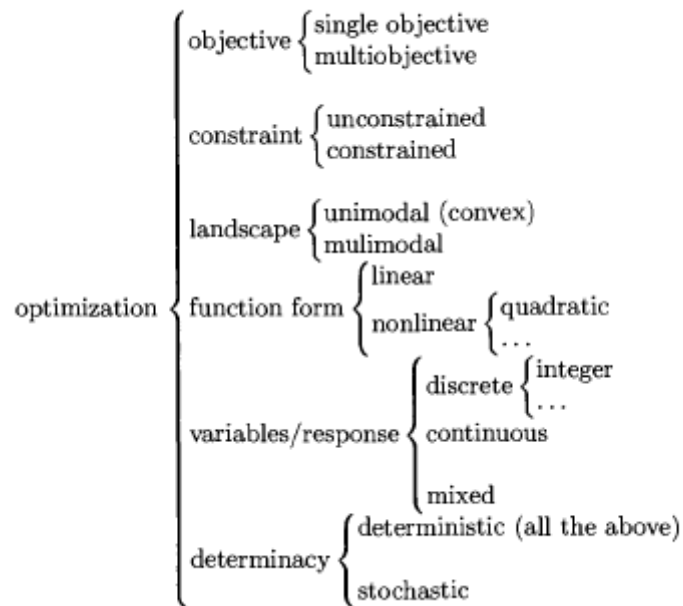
optimization

objective
single objective
multiobjective

constraint
unconstrained
constrained

landscape
unimodal (convex)
mulimodal

function form
linear
nonlinear
quadratic
...

variables/response
discrete
integer
...
continuous
mixed

determinacy
deterministic (all the above)
stochastic